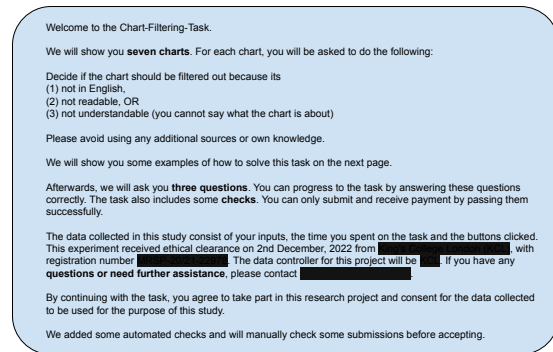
Welcome to the Chart-Filtering-Task.

We will show you **seven charts**. For each chart, you will be asked to do the following:

Decide if the chart should be filtered out because its
(1) not in English,
(2) not readable, OR
(3) not understandable (you cannot say what the chart is about)

Please avoid using any additional sources or own knowledge.

We will show you some examples of how to solve this task on the next page.

Afterwards, we will ask you **three questions**. You can progress to the task by answering these questions correctly. The task also includes some **checks**. You can only submit and receive payment by passing them successfully.

The data collected in this study consist of your inputs, the time you spent on the task and the buttons clicked. This experiment received ethical clearance on 2nd December, 2022 from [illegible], with registration number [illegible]. The data controller for this project will be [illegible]. If you have any **questions or need further assistance**, please contact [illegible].

By continuing with the task, you agree to take part in this research project and consent for the data collected to be used for the purpose of this study.

We added some automated checks and will manually check some submissions before accepting.